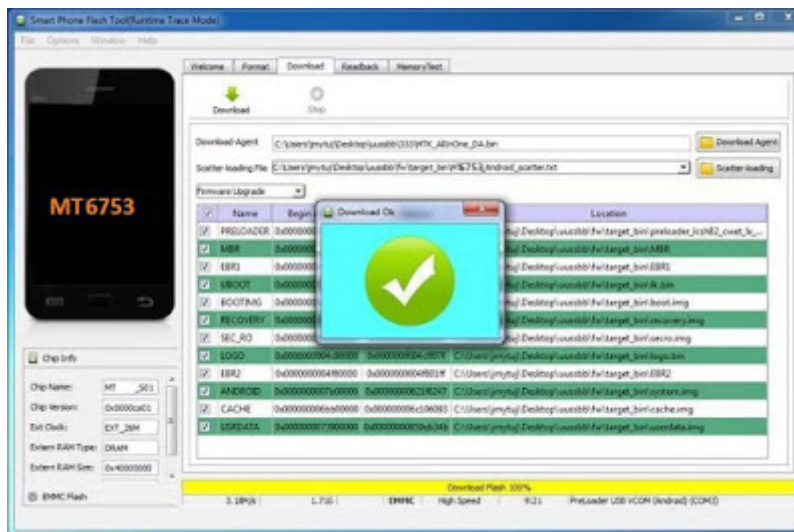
Smart Phone Flash Tool(Runtime Trace Mode)

File Options Window Help

Welcome Format Download Readback MemoryTest

Download Stop

Download Agent C:\Users\jmytu\Desktop\uusbb\SS\MTK_AllInOne_DA.bin Download Agent

Scatter-loading File C:\Users\jmytu\Desktop\uusbb\fw\target_bin\MT6753_Android_scatter.txt Scatter-loading

Firmware Upgrade

MT6753

| | Name | Begin | | | Location |
|---|---|---|---|---|---|
| ☑ | PRELOADER | 0x000000 | | | ...\Desktop\uusbb\fw\target_bin\preloader_lcsh82_cwet_lv... |
| ☑ | MBR | 0x000000 | | | ...\Desktop\uusbb\fw\target_bin\MBR |
| ☑ | EBR1 | 0x000000 | | | ...\Desktop\uusbb\fw\target_bin\EBR1 |
| ☑ | UBOOT | 0x000000 | | | ...\Desktop\uusbb\fw\target_bin\lk.bin |
| ☑ | BOOTIMG | 0x000000 | | | ...\Desktop\uusbb\fw\target_bin\boot.img |
| ☑ | RECOVERY | 0x000000 | | | ...\Desktop\uusbb\fw\target_bin\recovery.img |
| ☑ | SEC_RO | 0x000000 | | | ...\Desktop\uusbb\fw\target_bin\secro.img |
| ☑ | LOGO | 0x0000000004c00000 | 0x0000000004cf807f | C:\Users\jmytu\Desktop\uusbb\fw\target_bin\logo.bin |
| ☑ | EBR2 | 0x0000000004f80000 | 0x0000000004f801ff | C:\Users\jmytu\Desktop\uusbb\fw\target_bin\EBR2 |
| ☑ | ANDROID | 0x0000000007a00000 | 0x000000006218247 | C:\Users\jmytu\Desktop\uusbb\fw\target_bin\system.img |
| ☑ | CACHE | 0x000000006ea00000 | 0x000000006c106093 | C:\Users\jmytu\Desktop\uusbb\fw\target_bin\cache.img |
| ☑ | USRDATA | 0x000000007300000 | 0x000000007f0eb346 | C:\Users\jmytu\Desktop\uusbb\fw\target_bin\userdata.img |

Download Ok

Chip Info

Chip Name: MT_S01
Chip Version: 0x0000ca01
Ext Clock: EXT_26M
Extern RAM Type: DRAM
Extern RAM Size: 0x40000000

EMMC Flash

Download Flash 100%

3.18M/s 1.71G EMMC High Speed 9:21 PreLoader USB VCOM (Android) (COM3)